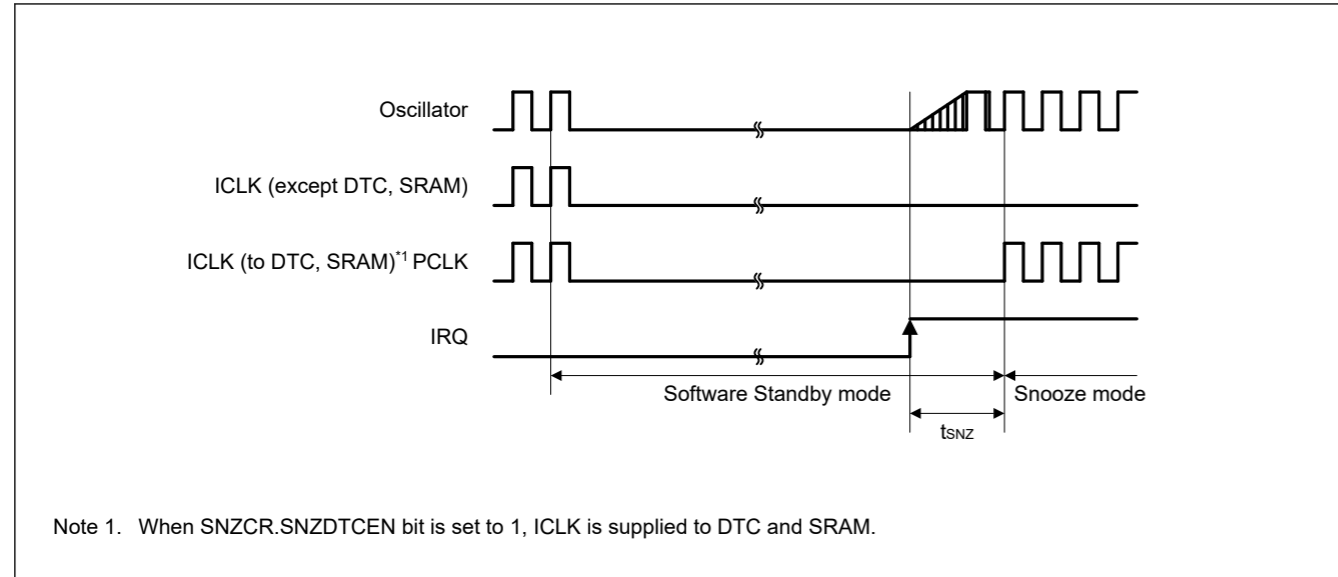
Oscillator

ICLK (except DTC, SRAM)

ICLK (to DTC, SRAM)$^{*1}$ PCLK

IRQ

Software Standby mode

Snooze mode

$t_{SNZ}$

Note 1. When SNZCR.SNZDTCEN bit is set to 1, ICLK is supplied to DTC and SRAM.